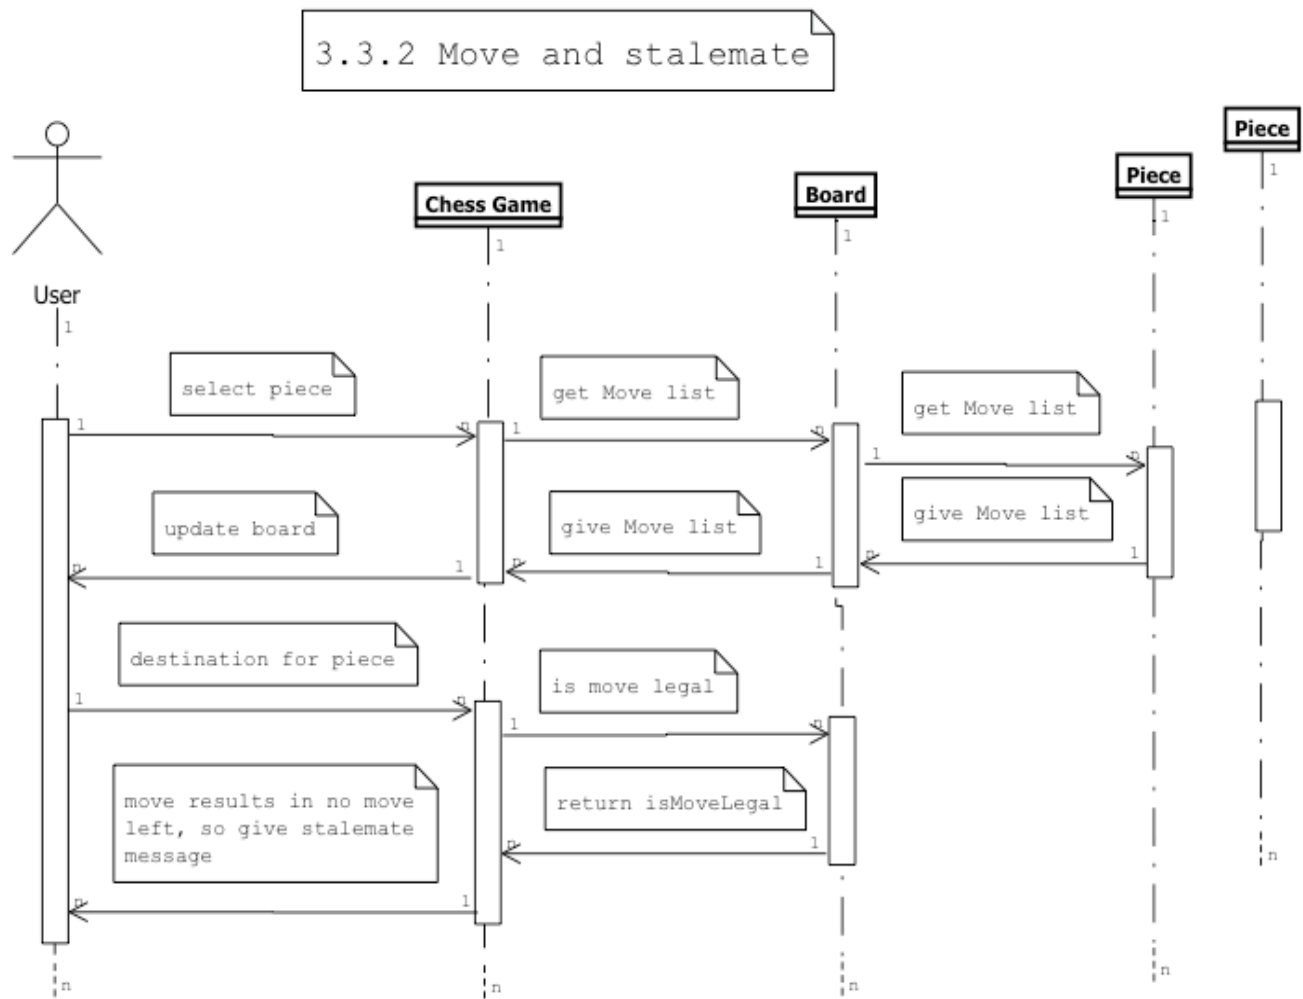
3.3.2 Move and stalemate

Piece

1

Piece

1

Chess Game

1

Board

1

User

1

select piece

get Move list

get Move list

1

n

1

n

1

n

update board

give Move list

give Move list

n

1

n

1

n

1

destination for piece

is move legal

1

n

1

n

move results in no move left, so give stalemate message

return isMoveLegal

n

1

n

1

n

n

n

n

n